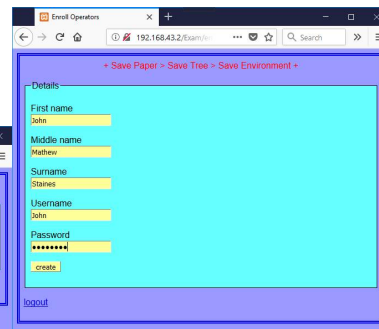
Enroll Operators

192.168.43.2/Exam/...

Search

+ Save Paper > Save Tree > Save Environment +

Details

First name
John

Middle name
Mathew

Surname
Staines

Username
John

Password
••••••••

create

logout